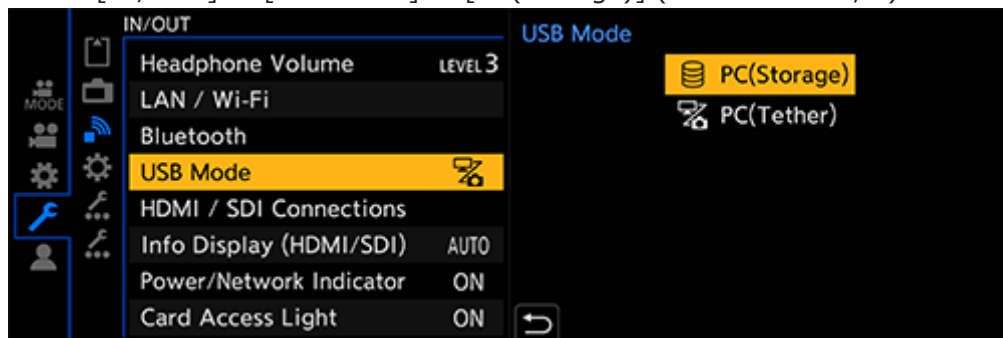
MODE

IN/OUT

Headphone Volume LEVEL 3
LAN / Wi-Fi
Bluetooth
USB Mode
HDMI / SDI Connections
Info Display (HDMI/SDI) AUTO
Power/Network Indicator ON
Card Access Light ON

USB Mode

PC(Storage)
PC(Tether)